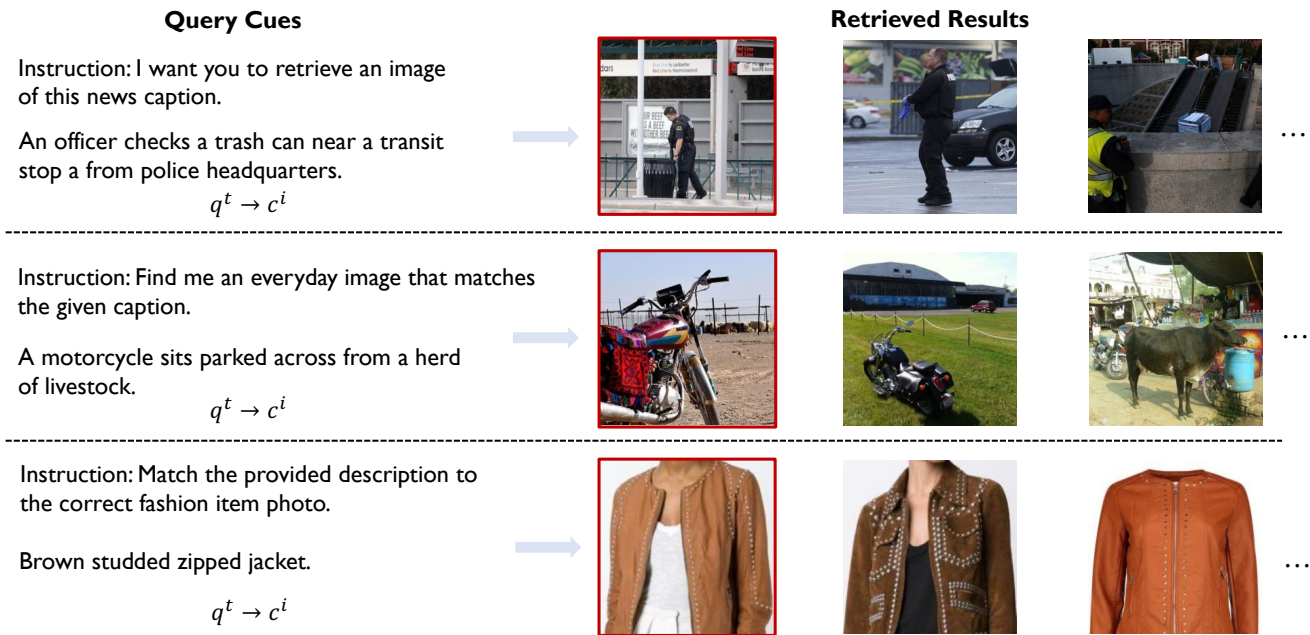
Query Cues

Retrieved Results

Instruction: I want you to retrieve an image of this news caption.

An officer checks a trash can near a transit stop a from police headquarters.

$q^t \to c^i$

…

Instruction: Find me an everyday image that matches the given caption.

A motorcycle sits parked across from a herd of livestock.

$q^t \to c^i$

…

Instruction: Match the provided description to the correct fashion item photo.

Brown studded zipped jacket.

$q^t \to c^i$

…